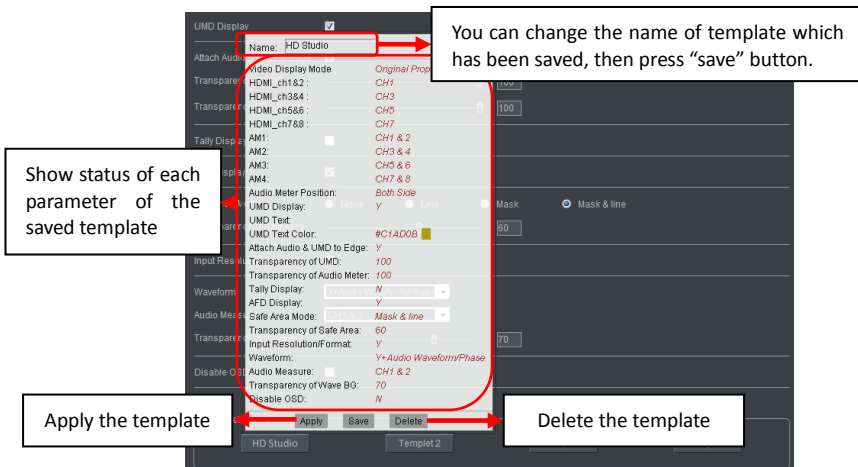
UMD Display
Attach Audio
Transparency
Transparency
Tally Display
Display
Area Mode
Transparency
Input Resolution
Waveform
Audio Measure
Transparency
Disable OSD

You can change the name of template which has been saved, then press "save" button.

Name: HD Studio

| | |
|---|---|
| Video Display Mode | Original Prop |
| HDMI_ch1&2 : | CH1 |
| HDMI_ch3&4 : | CH3 |
| HDMI_ch5&6 : | CH5 |
| HDMI_ch7&8 : | CH7 |
| AM1: | CH1 & 2 |
| AM2: | CH3 & 4 |
| AM3: | CH5 & 6 |
| AM4: | CH7 & 8 |
| Audio Meter Position: | Both Side |
| UMD Display: | Y |
| UMD Text: | |
| UMD Text Color: | #C1AD0B |
| Attach Audio & UMD to Edge: | Y |
| Transparency of UMD: | 100 |
| Transparency of Audio Meter: | 100 |
| Tally Display: | N |
| AFD Display: | Y |
| Safe Area Mode: | Mask & line |
| Transparency of Safe Area: | 60 |
| Input Resolution/Format: | Y |
| Waveform: | Y+Audio Waveform/Phase |
| Audio Measure: | CH1 & 2 |
| Transparency of Wave BG: | 70 |
| Disable OSD: | N |

100
100
None Line Mask Mask & line
60
70

Show status of each parameter of the saved template

Apply the template

Apply Save Delete

Delete the template

HD Studio
Templet 2